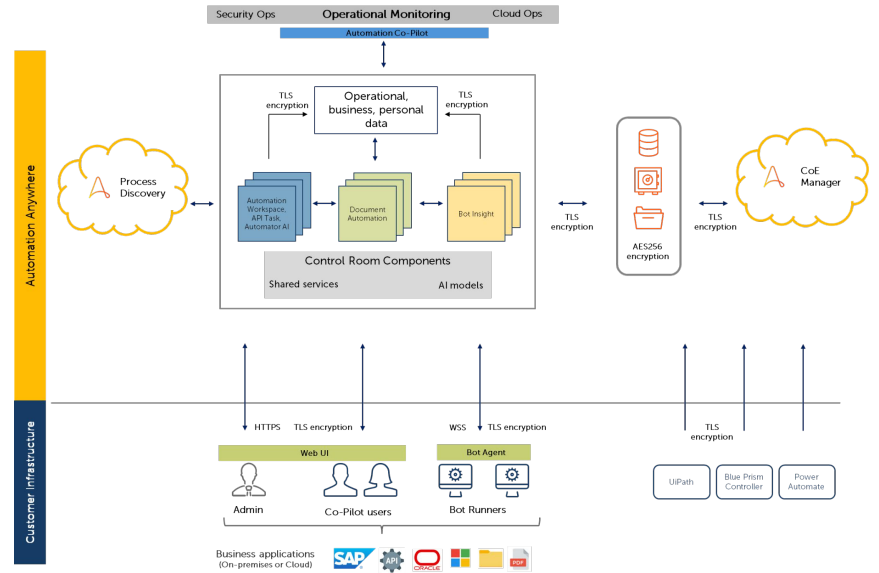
Security Ops Operational Monitoring Cloud Ops

Automation Co-Pilot

Automation Anywhere

TLS encryption

Operational, business, personal data

TLS encryption

Process Discovery

Automation Workspace, API Task, Automator AI

Document Automation

Bot Insight

TLS encryption

AES256 encryption

TLS encryption

CoE Manager

Control Room Components

Shared services

AI models

Customer Infrastructure

HTTPS

TLS encryption

WSS

TLS encryption

TLS encryption

Web UI

Bot Agent

Admin

Co-Pilot users

Bot Runners

UiPath

Blue Prism Controller

Power Automate

Business applications (On-premises or Cloud)

SAP

API

ORACLE

PDF